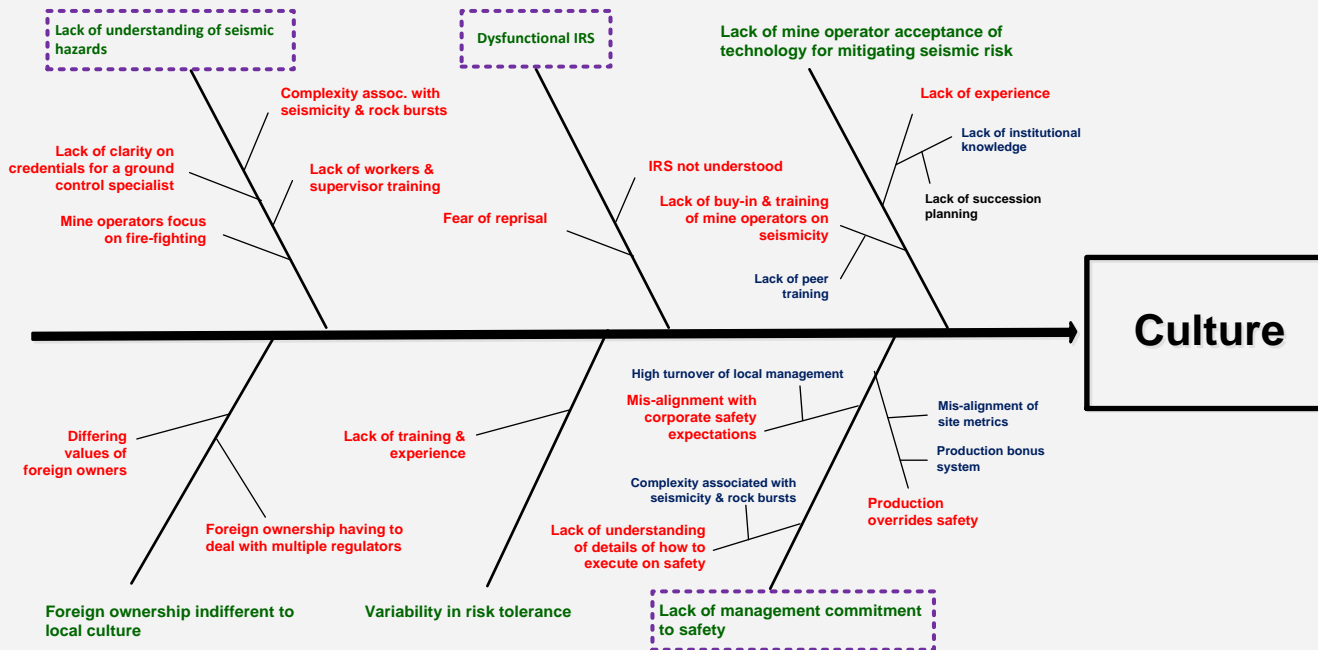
Lack of understanding of seismic hazards

Complexity assoc. with seismicity & rock bursts

Lack of clarity on credentials for a ground control specialist

Lack of workers & supervisor training

Mine operators focus on fire-fighting

Dysfunctional IRS

IRS not understood

Fear of reprisal

Lack of mine operator acceptance of technology for mitigating seismic risk

Lack of experience

Lack of institutional knowledge

Lack of succession planning

Lack of buy-in & training of mine operators on seismicity

Lack of peer training

Culture

Differing values of foreign owners

Foreign ownership having to deal with multiple regulators

Foreign ownership indifferent to local culture

Lack of training & experience

Variability in risk tolerance

High turnover of local management

Mis-alignment with corporate safety expectations

Mis-alignment of site metrics

Production bonus system

Production overrides safety

Complexity associated with seismicity & rock bursts

Lack of understanding of details of how to execute on safety

Lack of management commitment to safety